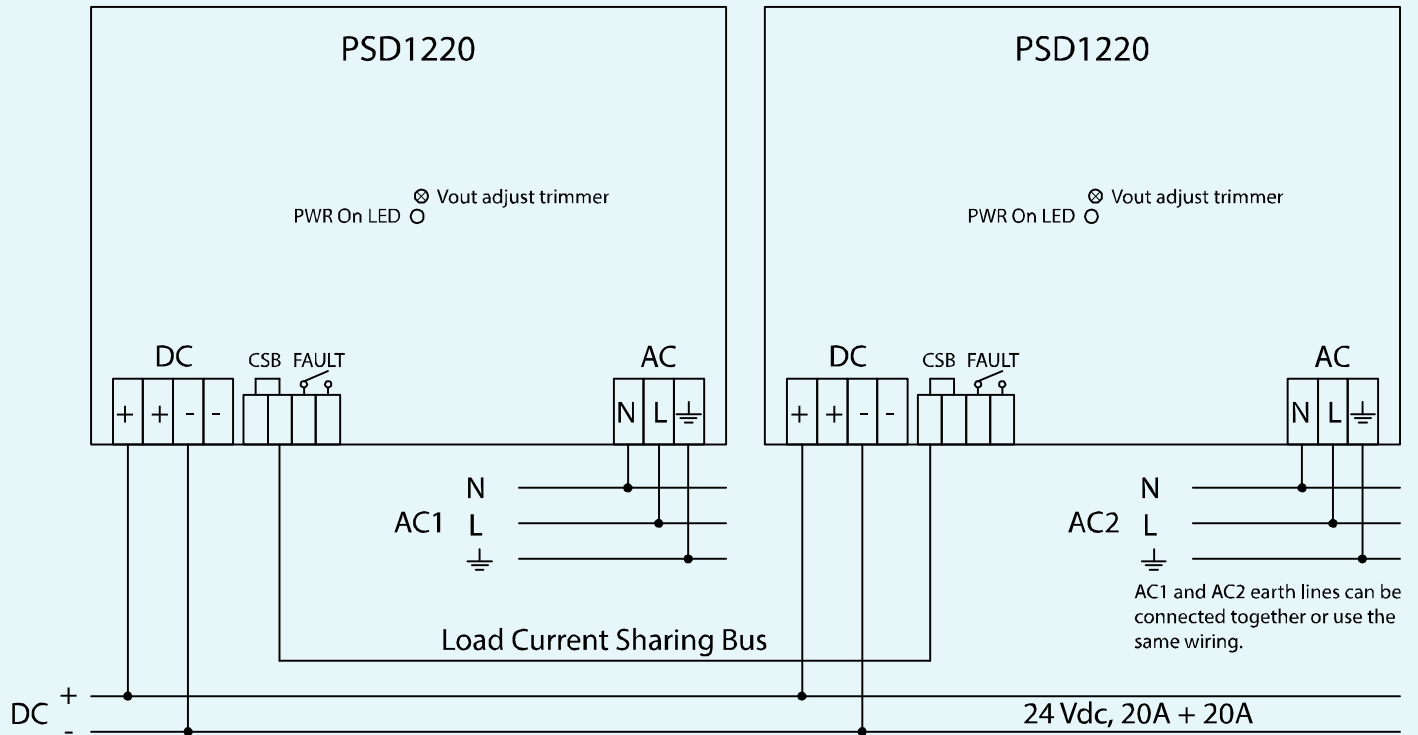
PSD1220

⊗ Vout adjust trimmer
PWR On LED

DC CSB FAULT AC

+ + - - N L

N
AC1 L

PSD1220

⊗ Vout adjust trimmer
PWR On LED

DC CSB FAULT AC

+ + - - N L

N
AC2 L

AC1 and AC2 earth lines can be connected together or use the same wiring.

Load Current Sharing Bus

DC +
-

24 Vdc, 20A + 20A